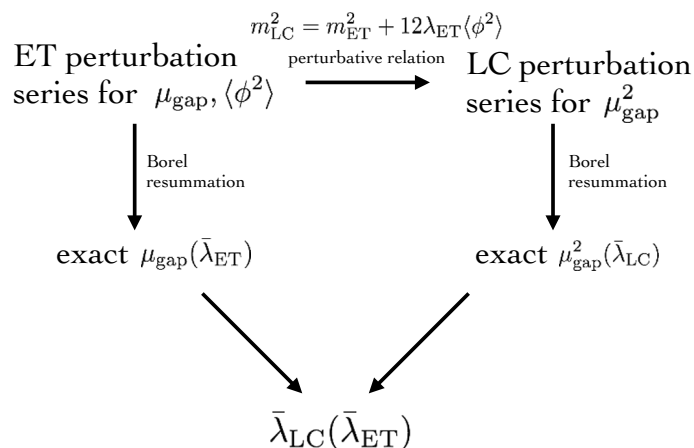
$m_{\mathrm{LC}}^2 = m_{\mathrm{ET}}^2 + 12\lambda_{\mathrm{ET}}\langle\phi^2\rangle$

perturbative relation

ET perturbation series for $\mu_{\mathrm{gap}}, \langle\phi^2\rangle$

LC perturbation series for $\mu_{\mathrm{gap}}^2$

Borel resummation

Borel resummation

exact $\mu_{\mathrm{gap}}(\bar{\lambda}_{\mathrm{ET}})$

exact $\mu_{\mathrm{gap}}^2(\bar{\lambda}_{\mathrm{LC}})$

$\bar{\lambda}_{\mathrm{LC}}(\bar{\lambda}_{\mathrm{ET}})$